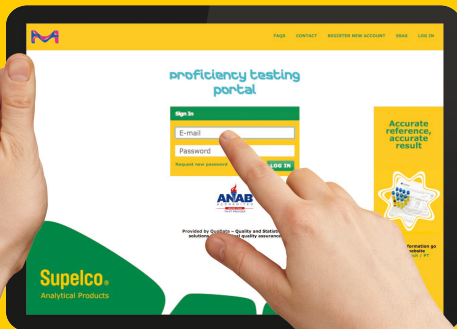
FAQS CONTACT REGISTER NEW ACCOUNT SDAS LOG IN

proficiency testing portal

Sign In

E-mail

Password

Request new password

LOG IN

ANAB

Provided by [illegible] – Quality and Statisti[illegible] solutions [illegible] quality assurance

Accurate reference, accurate result

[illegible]formation go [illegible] website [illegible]

Supelco®
Analytical Products